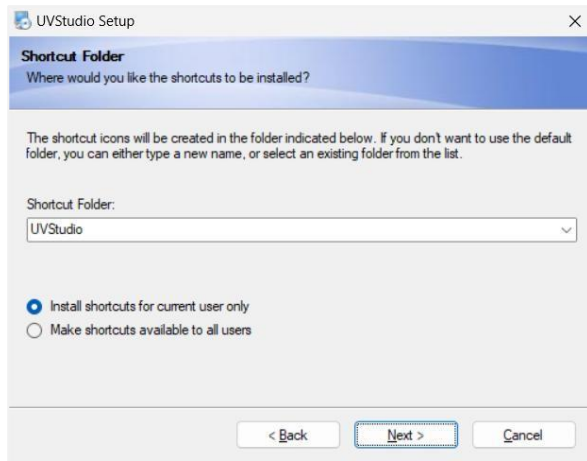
UVStudio Setup

×

Shortcut Folder

Where would you like the shortcuts to be installed?

The shortcut icons will be created in the folder indicated below. If you don't want to use the default folder, you can either type a new name, or select an existing folder from the list.

Shortcut Folder:

UVStudio

Install shortcuts for current user only

Make shortcuts available to all users

< Back

Next >

Cancel